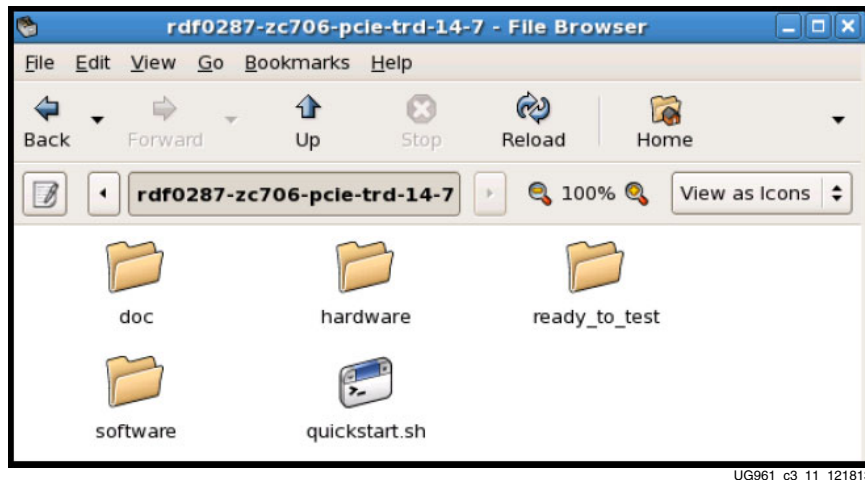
rdf0287-zc706-pcie-trd-14-7 - File Browser

File Edit View Go Bookmarks Help

Back Forward Up Stop Reload Home

rdf0287-zc706-pcie-trd-14-7 100% View as Icons

doc hardware ready_to_test

software quickstart.sh

UG961_c3_11_12181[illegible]